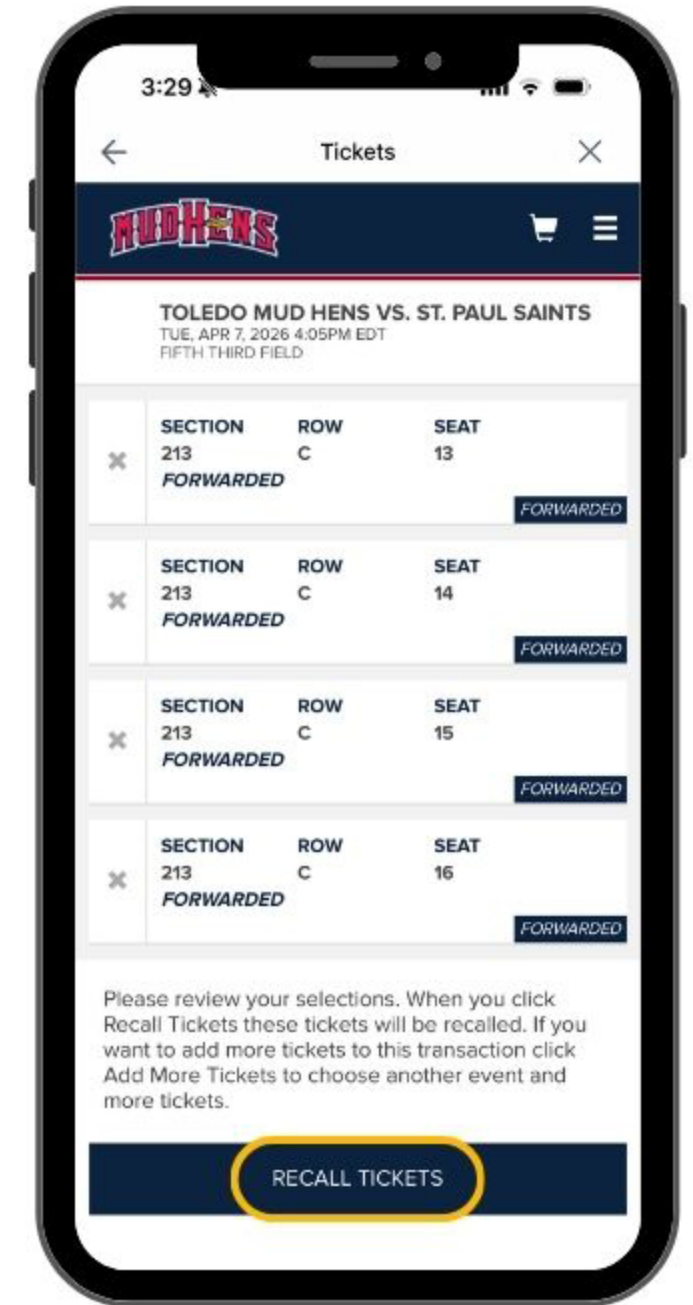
3:29

Tickets

MUDHENS

TOLEDO MUD HENS VS. ST. PAUL SAINTS
TUE, APR 7, 2026 4:05PM EDT
FIFTH THIRD FIELD

SECTION 213 FORWARDED
ROW C
SEAT 13
FORWARDED

SECTION 213 FORWARDED
ROW C
SEAT 14
FORWARDED

SECTION 213 FORWARDED
ROW C
SEAT 15
FORWARDED

SECTION 213 FORWARDED
ROW C
SEAT 16
FORWARDED

Please review your selections. When you click Recall Tickets these tickets will be recalled. If you want to add more tickets to this transaction click Add More Tickets to choose another event and more tickets.

RECALL TICKETS